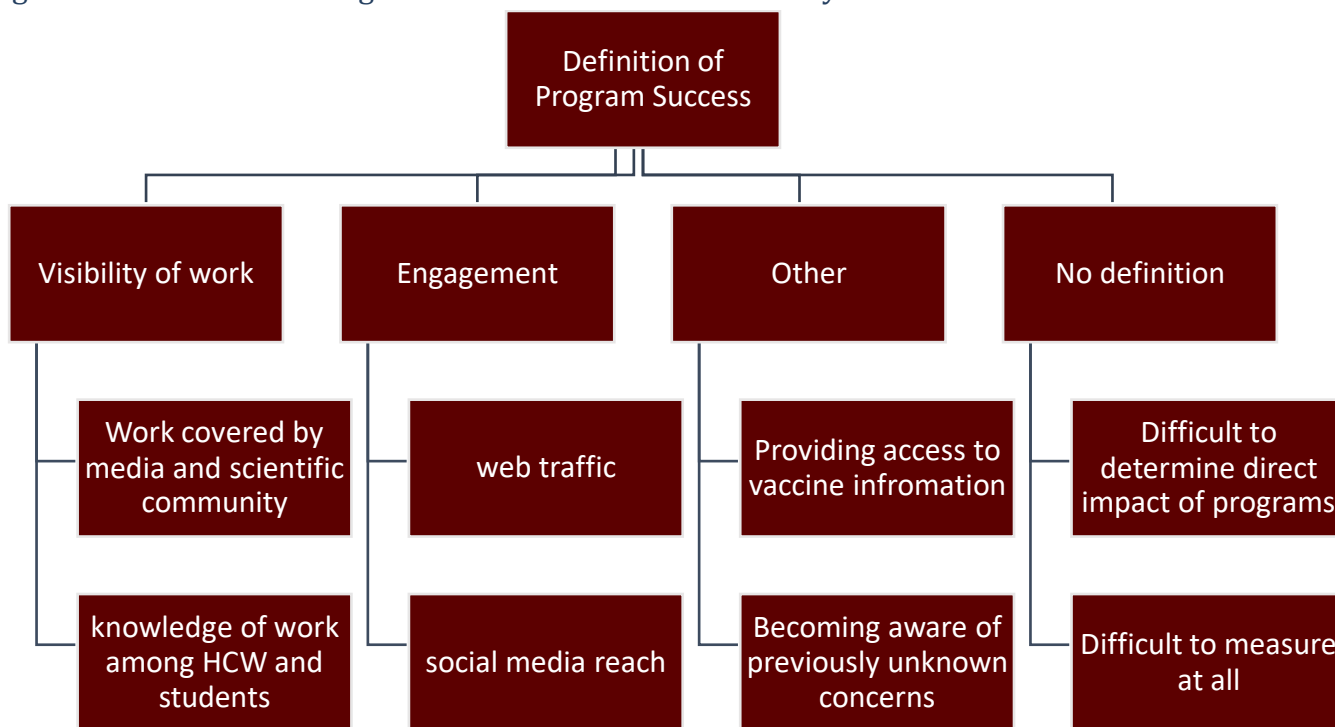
Definition of Program Success

Visibility of work

Work covered by media and scientific community

knowledge of work among HCW and students

Engagement

web traffic

social media reach

Other

Providing access to vaccine infromation

Becoming aware of previously unknown concerns

No definition

Difficult to determine direct impact of programs

Difficult to measure at all